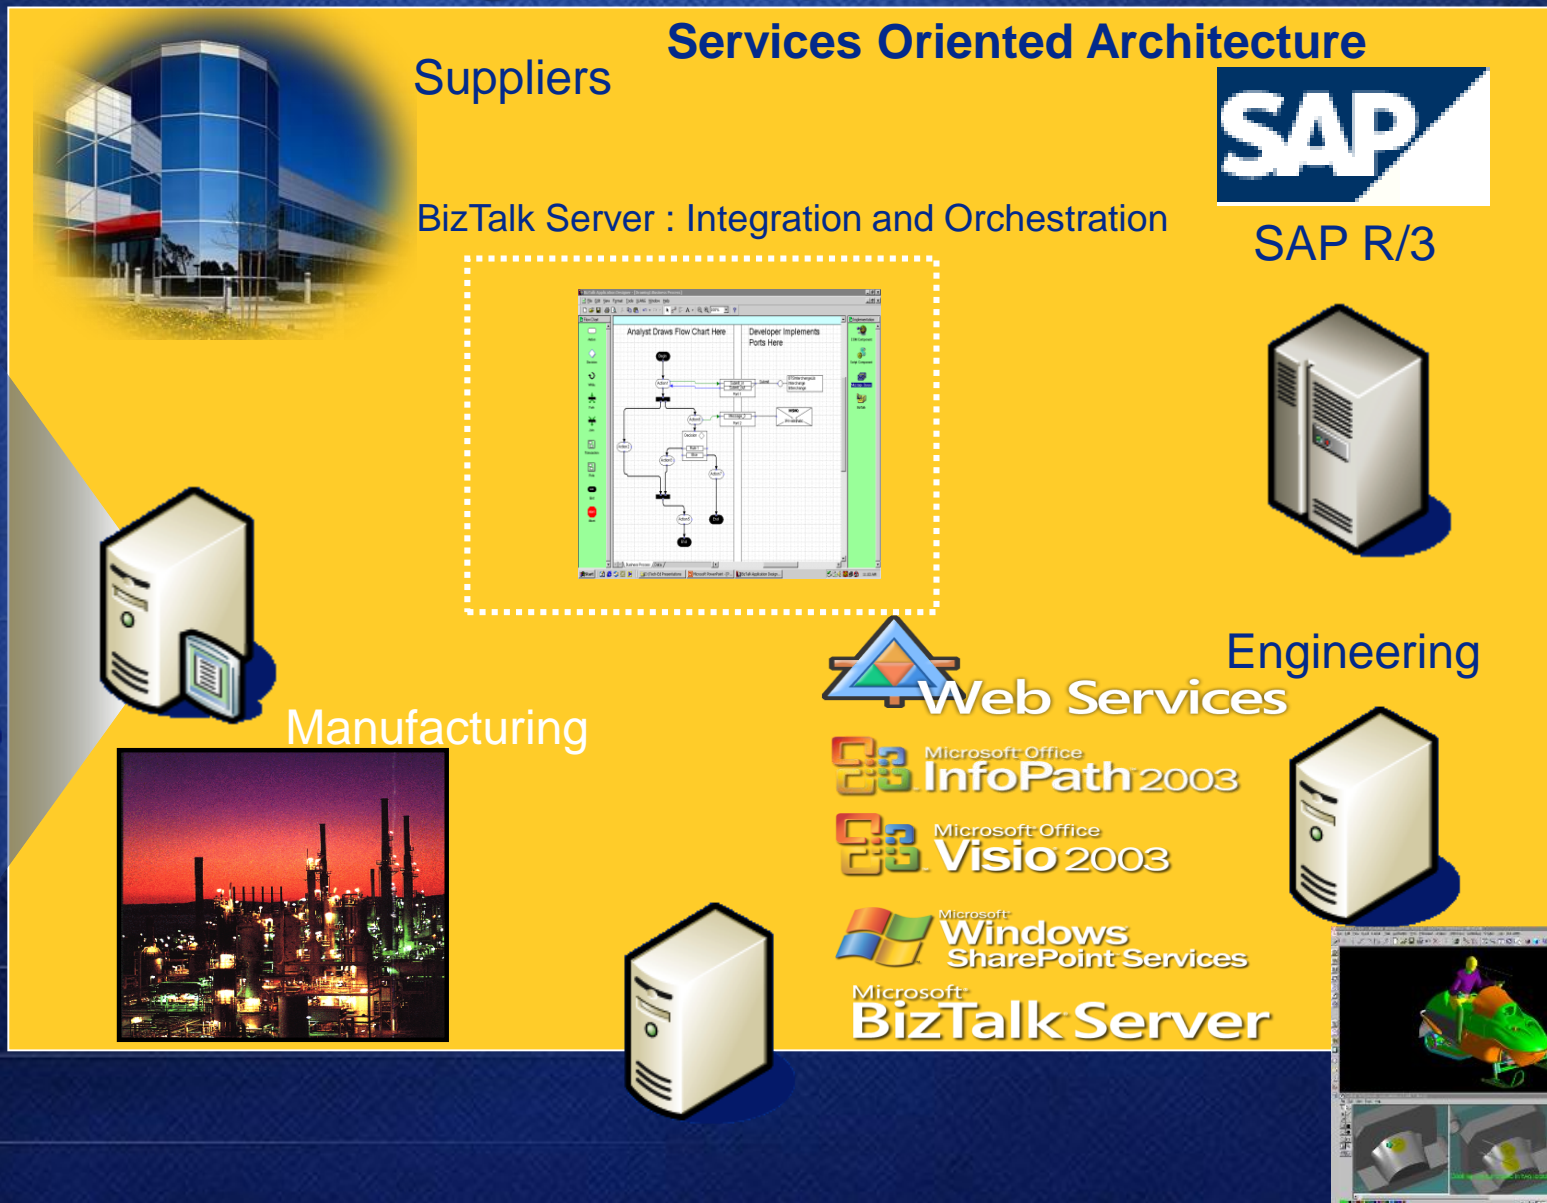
Services Oriented Architecture

Suppliers

SAP

BizTalk Server : Integration and Orchestration

SAP R/3

Analyst Draws Flow Chart Here

Developer Implements Ports Here

Engineering

Web Services

Manufacturing

Microsoft Office InfoPath 2003

Microsoft Office Visio 2003

Microsoft Windows SharePoint Services

Microsoft BizTalk Server